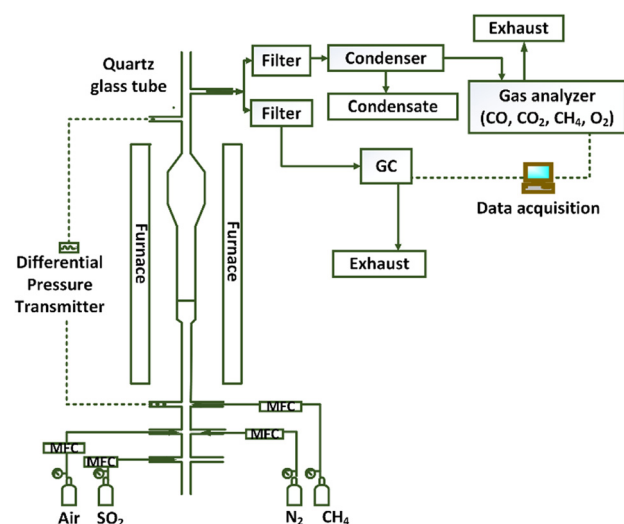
Exhaust

Quartz glass tube

Filter

Condenser

Filter

Condensate

Gas analyzer ($CO$, $CO_2$, $CH_4$, $O_2$)

GC

Data acquisition

Differential Pressure Transmitter

Furnace

Furnace

Exhaust

MFC

MFC

MFC

MFC

Air

$SO_2$

$N_2$

$CH_4$